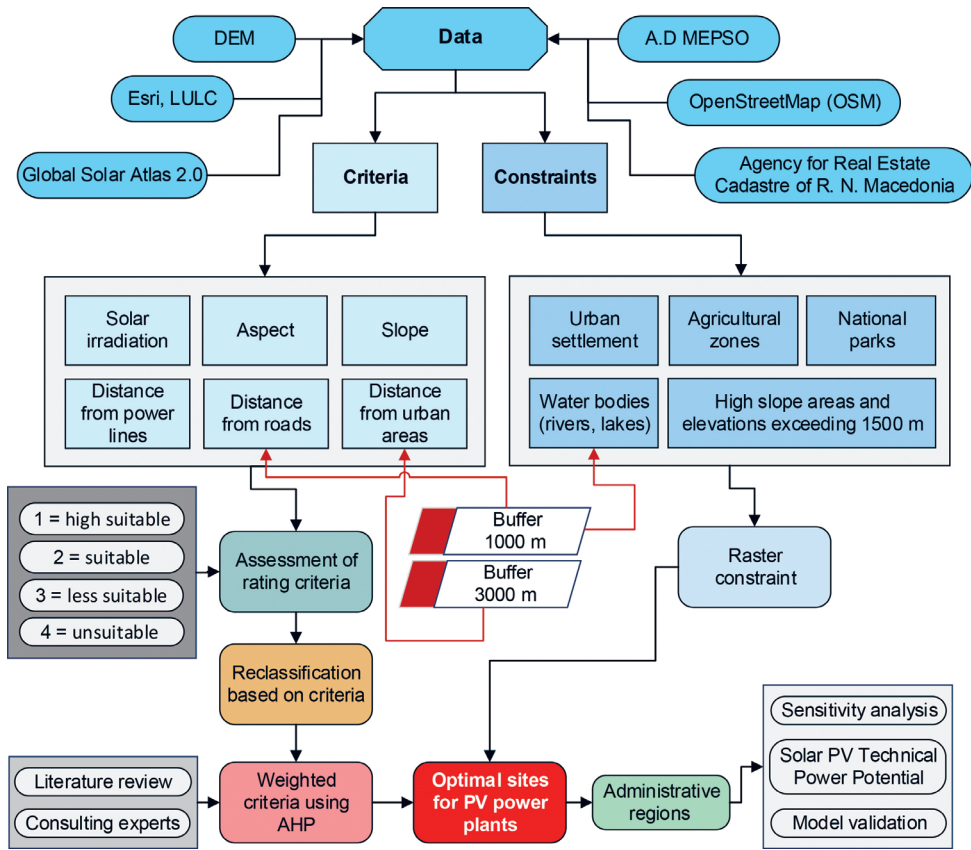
DEM

Esri, LULC

Global Solar Atlas 2.0

Data

A.D MEPSO

OpenStreetMap (OSM)

Agency for Real Estate Cadastre of R. N. Macedonia

Criteria

Constraints

Solar irradiation

Aspect

Slope

Distance from power lines

Distance from roads

Distance from urban areas

Urban settlement

Agricultural zones

National parks

Water bodies (rivers, lakes)

High slope areas and elevations exceeding 1500 m

1 = high suitable

2 = suitable

3 = less suitable

4 = unsuitable

Assessment of rating criteria

Buffer 1000 m

Buffer 3000 m

Raster constraint

Reclassification based on criteria

Literature review

Consulting experts

Weighted criteria using AHP

Optimal sites for PV power plants

Administrative regions

Sensitivity analysis

Solar PV Technical Power Potential

Model validation